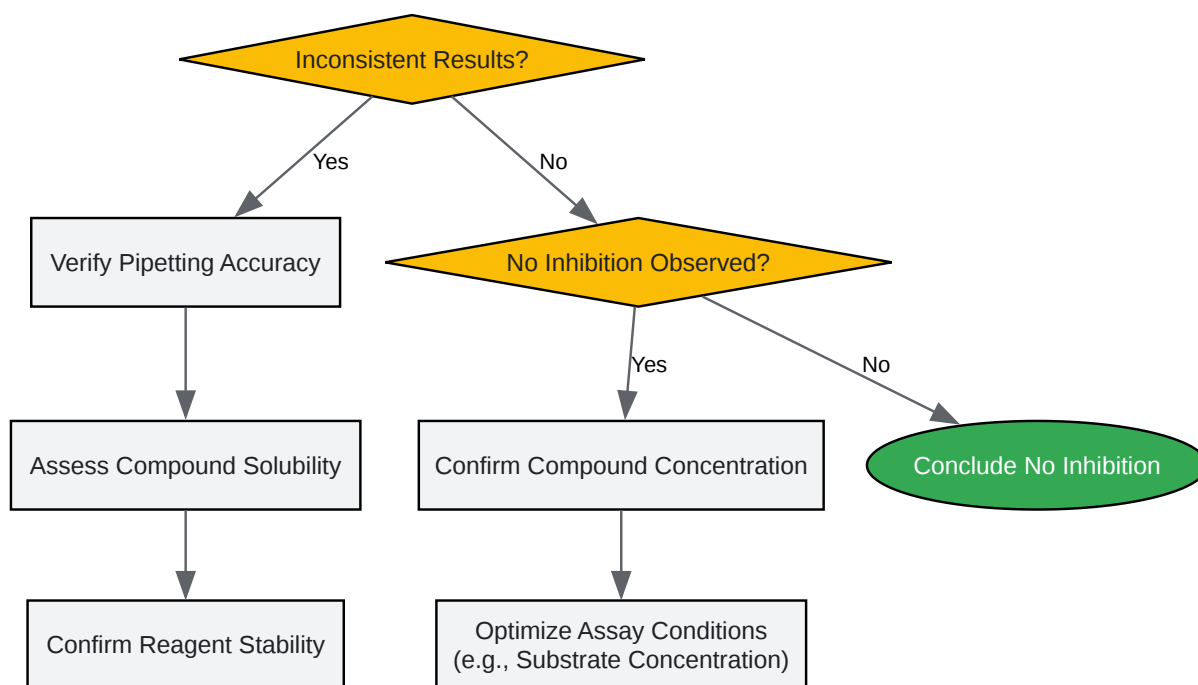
Inconsistent Results?

Yes

No

Verify Pipetting Accuracy

No Inhibition Observed?

Yes

No

Assess Compound Solubility

Confirm Compound Concentration

Conclude No Inhibition

Confirm Reagent Stability

Optimize Assay Conditions (e.g., Substrate Concentration)